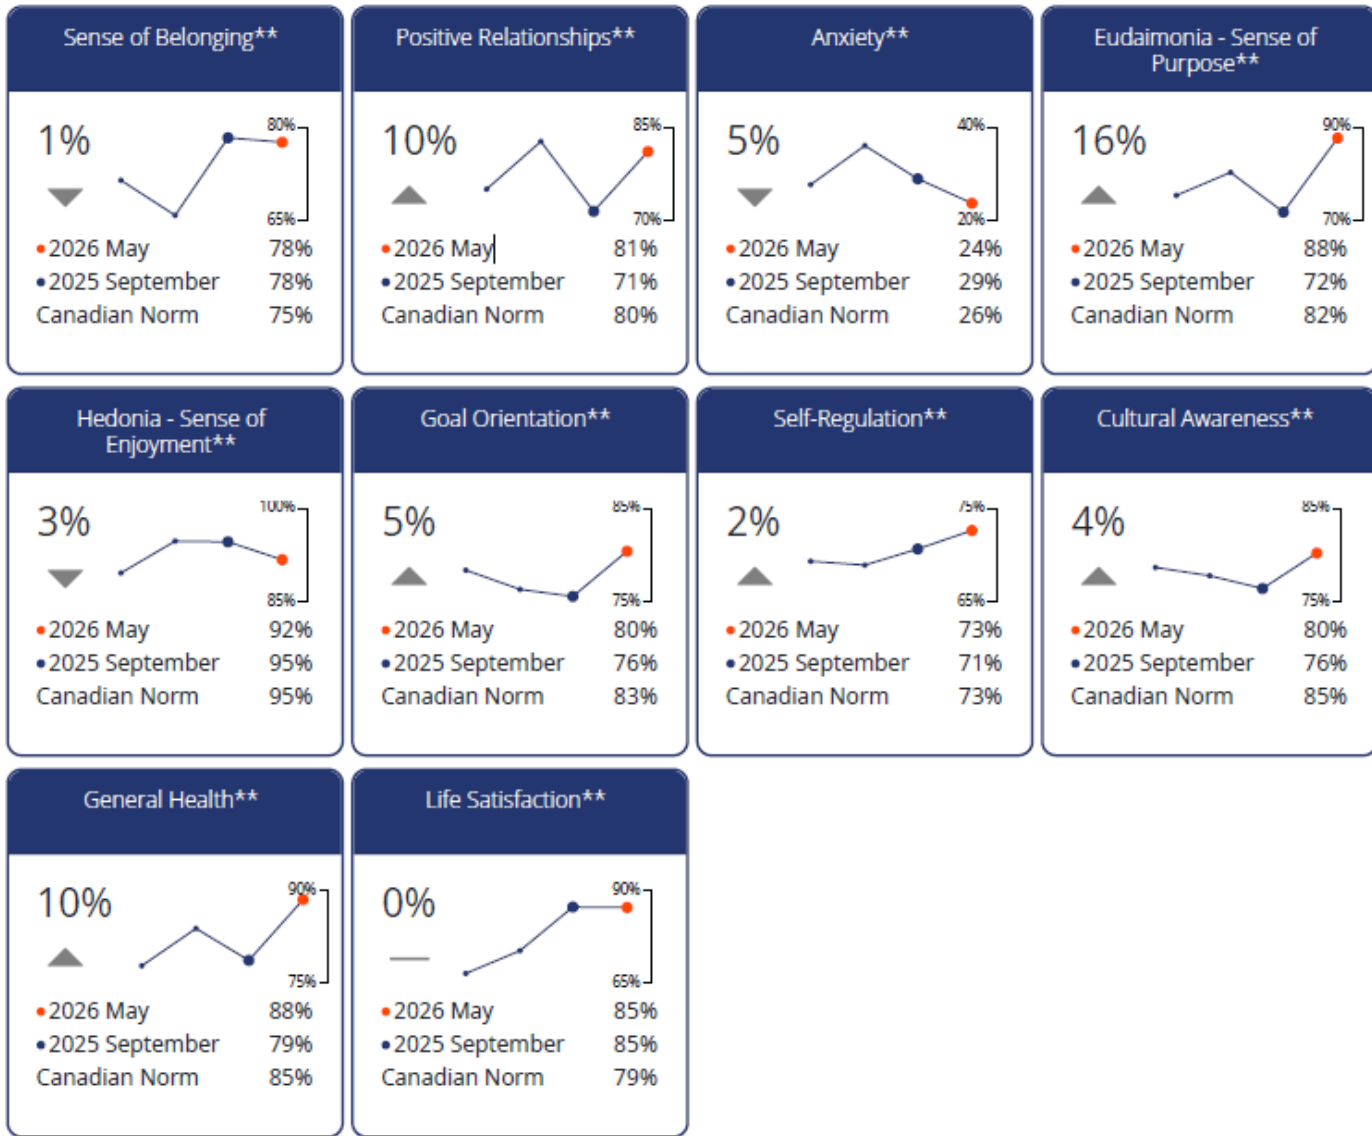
Sense of Belonging**

1%

80%
65%

•2026 May 78%
•2025 September 78%
Canadian Norm 75%

Positive Relationships**

10%

85%
70%

•2026 May 81%
•2025 September 71%
Canadian Norm 80%

Anxiety**

5%

40%
20%

•2026 May 24%
•2025 September 29%
Canadian Norm 26%

Eudaimonia - Sense of Purpose**

16%

90%
70%

•2026 May 88%
•2025 September 72%
Canadian Norm 82%

Hedonia - Sense of Enjoyment**

3%

100%
85%

•2026 May 92%
•2025 September 95%
Canadian Norm 95%

Goal Orientation**

5%

85%
75%

•2026 May 80%
•2025 September 76%
Canadian Norm 83%

Self-Regulation**

2%

75%
65%

•2026 May 73%
•2025 September 71%
Canadian Norm 73%

Cultural Awareness**

4%

85%
75%

•2026 May 80%
•2025 September 76%
Canadian Norm 85%

General Health**

10%

90%
75%

•2026 May 88%
•2025 September 79%
Canadian Norm 85%

Life Satisfaction**

0%

90%
65%

•2026 May 85%
•2025 September 85%
Canadian Norm 79%